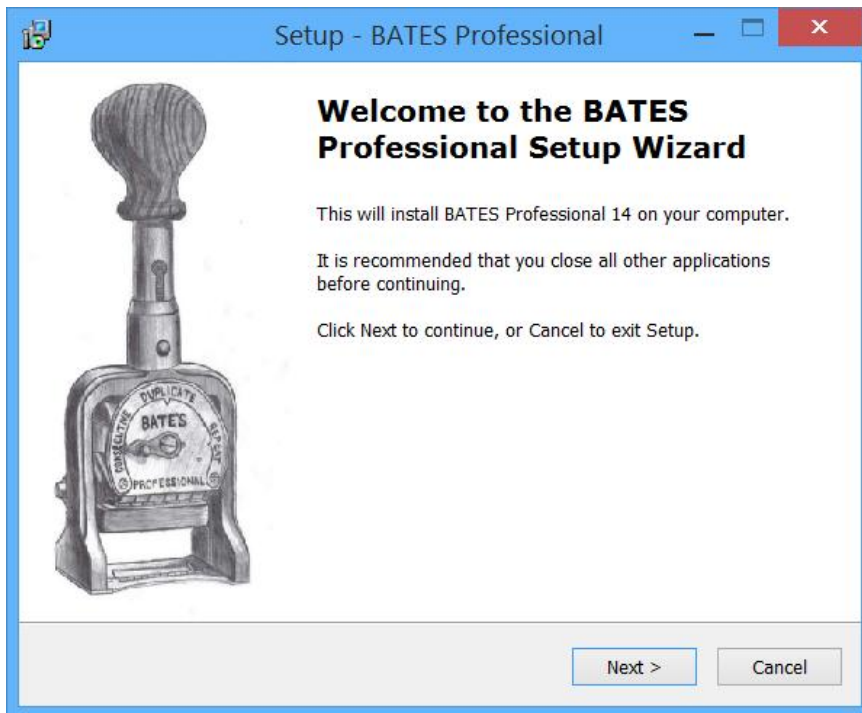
Setup - BATES Professional

DUPLICATE
BATES
CONSECUTIVE
REPEAT
PROFESSIONAL

Welcome to the BATES Professional Setup Wizard

This will install BATES Professional 14 on your computer.

It is recommended that you close all other applications before continuing.

Click Next to continue, or Cancel to exit Setup.

Next >
Cancel